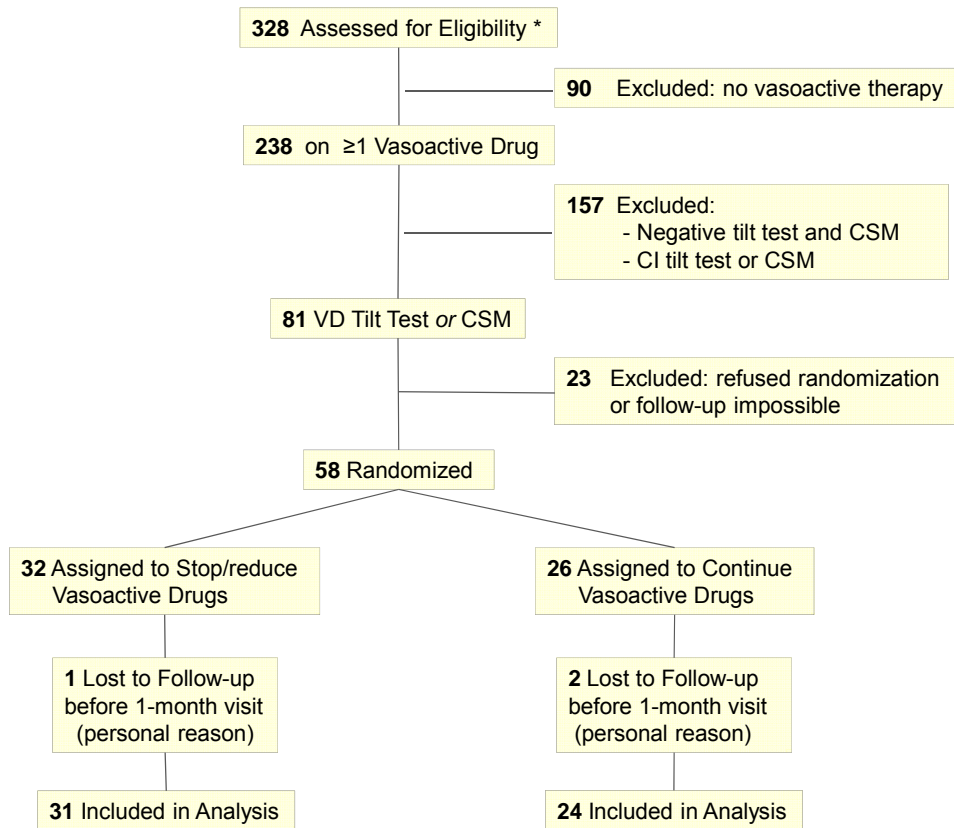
**328** Assessed for Eligibility *

**90** Excluded: no vasoactive therapy

**238** on ≥1 Vasoactive Drug

**157** Excluded:
- Negative tilt test and CSM
- CI tilt test or CSM

**81** VD Tilt Test *or* CSM

**23** Excluded: refused randomization or follow-up impossible

**58** Randomized

**32** Assigned to Stop/reduce Vasoactive Drugs

**1** Lost to Follow-up before 1-month visit (personal reason)

**31** Included in Analysis

**26** Assigned to Continue Vasoactive Drugs

**2** Lost to Follow-up before 1-month visit (personal reason)

**24** Included in Analysis